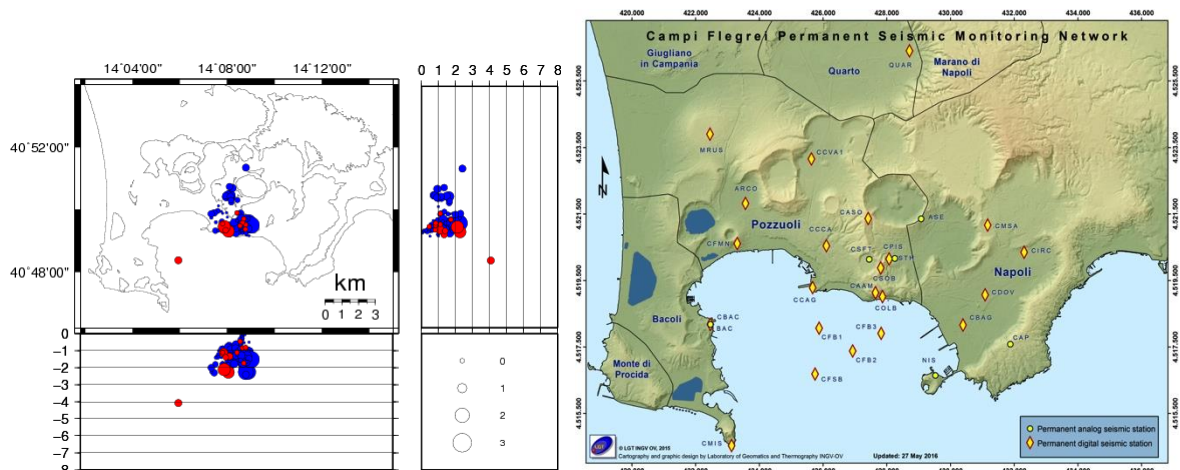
14°04'00" 14°08'00" 14°12'00"

40°52'00"

40°48'00"

km
0 1 2 3

0 1 2 3 4 5 6 7 8

0
−1
−2
−3
−4
−5
−6
−7
−8

0
1
2
3

420.000 422.000 424.000 426.000 428.000 430.000 432.000 434.000 436.000

Campi Flegrei Permanent Seismic Monitoring Network

Giugliano in Campania
Quarto
Marano di Napoli
QUAR
MRUS
CCVA1
ARCO
Pozzuoli
CASO
ASE
CMSA
CIRC
CFMN
CCCA
CSFT
CPIS
CSTH
CSOB
Napoli
CAAM
CDOV
CCAG
COLB
CBAC
BAC
Bacoli
CFB3
CBAG
CFB1
CFB2
CAP
NIS
Monte di Procida
CFSB
CMIS

4.525.500
4.523.500
4.521.500
4.519.500
4.517.500
4.515.500

Permanent analog seismic station
Permanent digital seismic station

© LGT INGV OV, 2015
Cartography and graphic design by Laboratory of Geomatics and Thermography INGV-OV
Updated: 27 May 2016